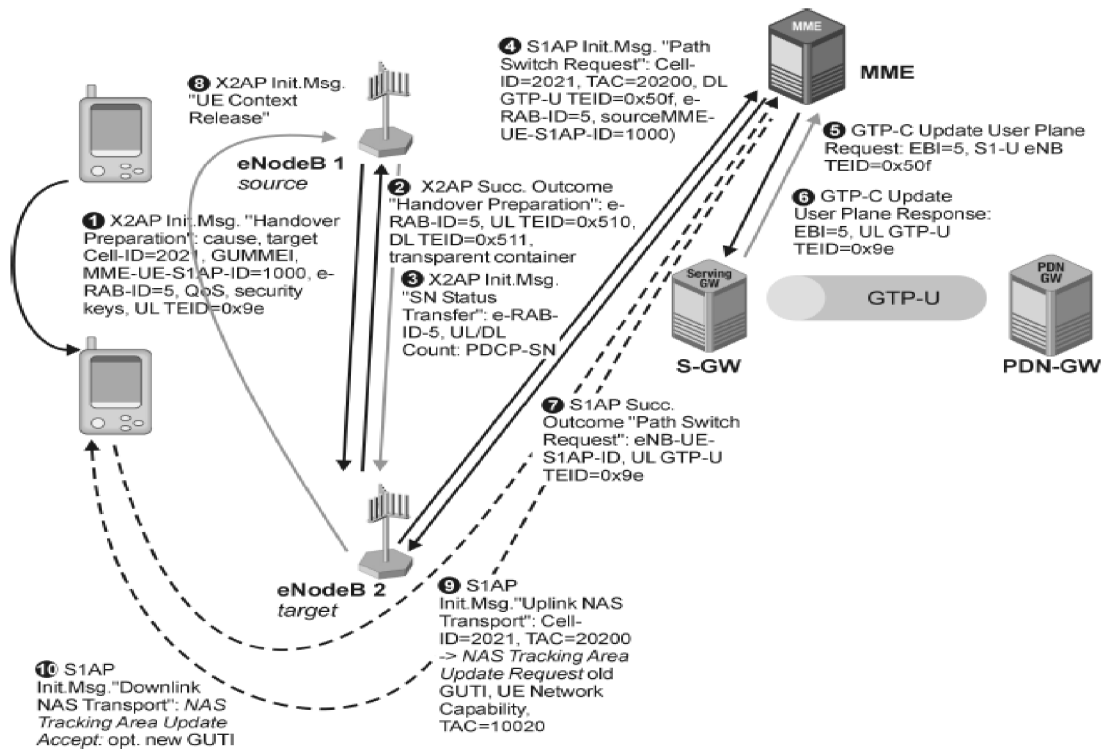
8 X2AP Init.Msg. "UE Context Release"

4 S1AP Init.Msg. "Path Switch Request": Cell-ID=2021, TAC=20200, DL GTP-U TEID=0x50f, e-RAB-ID=5, sourceMME-UE-S1AP-ID=1000)

MME

MME

eNodeB 1
source

5 GTP-C Update User Plane Request: EBI=5, S1-U eNB TEID=0x50f

2 X2AP Succ. Outcome "Handover Preparation": e-RAB-ID=5, UL TEID=0x510, DL TEID=0x511, transparent container

6 GTP-C Update User Plane Response: EBI=5, UL GTP-U TEID=0x9e

1 X2AP Init.Msg. "Handover Preparation": cause, target Cell-ID=2021, GUMMEI, MME-UE-S1AP-ID=1000, e-RAB-ID=5, QoS, security keys, UL TEID=0x9e

3 X2AP Init.Msg. "SN Status Transfer": e-RAB-ID-5, UL/DL Count: PDCP-SN

Serving GW

GTP-U

PDN GW

S-GW

PDN-GW

7 S1AP Succ. Outcome "Path Switch Request": eNB-UE-S1AP-ID, UL GTP-U TEID=0x9e

eNodeB 2
target

9 S1AP Init.Msg."Uplink NAS Transport": Cell-ID=2021, TAC=20200 -> NAS Tracking Area Update Request old GUTI, UE Network Capability, TAC=10020

10 S1AP Init.Msg."Downlink NAS Transport": NAS Tracking Area Update Accept: opt. new GUTI